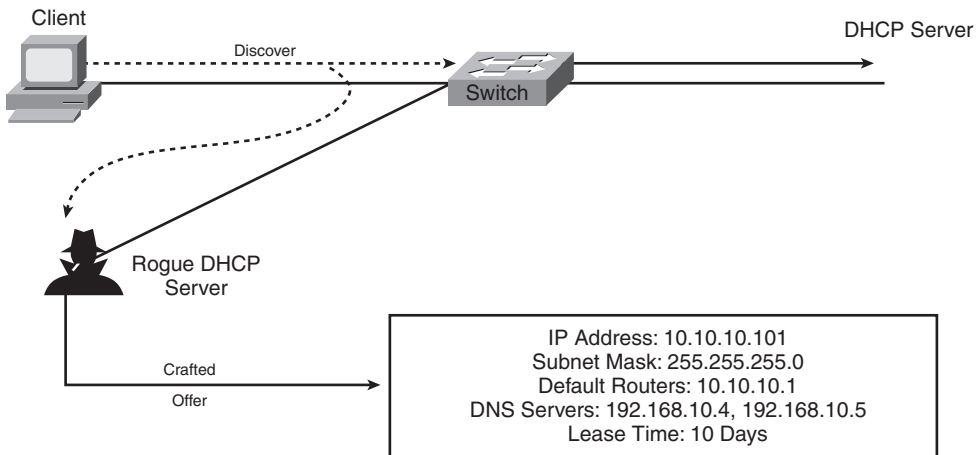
Client

Discover

Switch

DHCP Server

Rogue DHCP Server

Crafted

Offer

IP Address: 10.10.10.101
Subnet Mask: 255.255.255.0
Default Routers: 10.10.10.1
DNS Servers: 192.168.10.4, 192.168.10.5
Lease Time: 10 Days